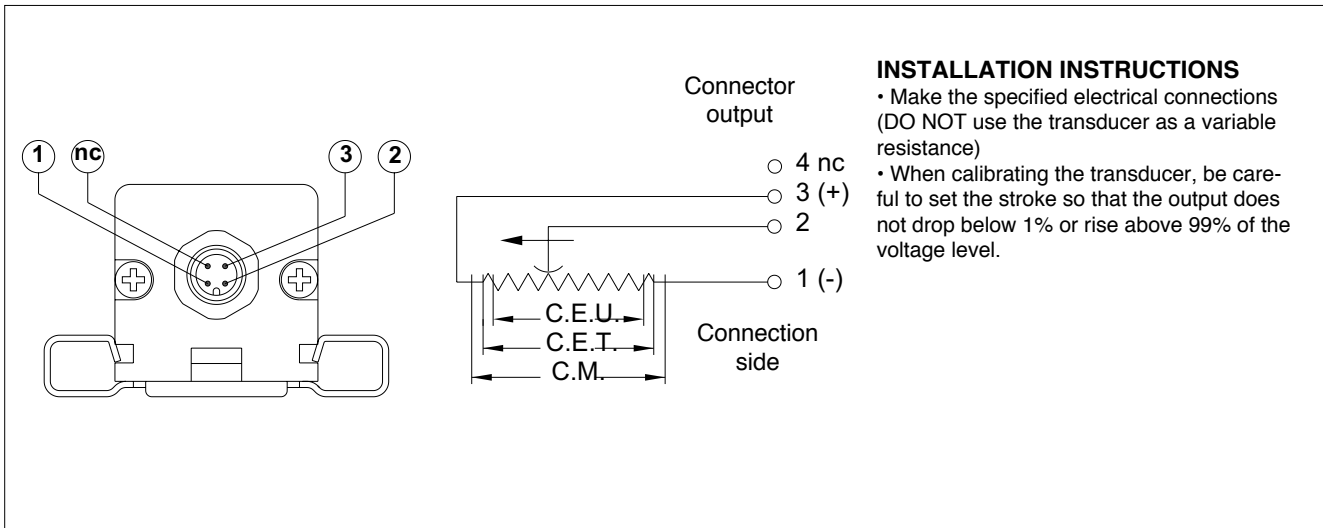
1
nc
3
2

Connector output

4 nc
3 (+)
2
1 (-)

C.E.U.
C.E.T.
C.M.

Connection side

**INSTALLATION INSTRUCTIONS**
• Make the specified electrical connections (DO NOT use the transducer as a variable resistance)
• When calibrating the transducer, be careful to set the stroke so that the output does not drop below 1% or rise above 99% of the voltage level.